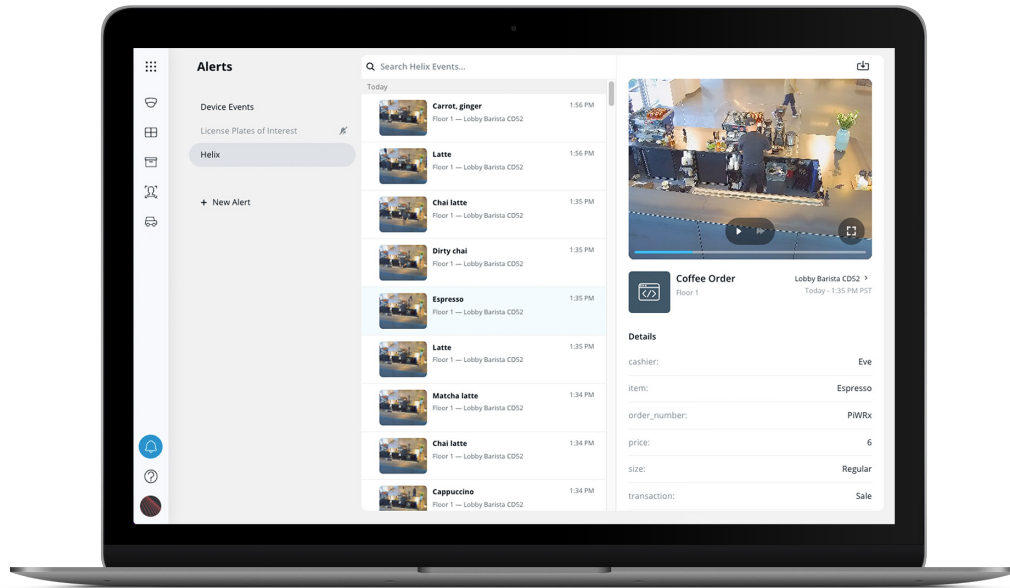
Alerts

Device Events

License Plates of Interest

Helix

+ New Alert

Search Helix Events...

Today

Carrot, ginger 1:56 PM
Floor 1 — Lobby Barista CD52

Latte 1:56 PM
Floor 1 — Lobby Barista CD52

Chai latte 1:35 PM
Floor 1 — Lobby Barista CD52

Dirty chai 1:35 PM
Floor 1 — Lobby Barista CD52

Espresso 1:35 PM
Floor 1 — Lobby Barista CD52

Latte 1:35 PM
Floor 1 — Lobby Barista CD52

Matcha latte 1:34 PM
Floor 1 — Lobby Barista CD52

Chai latte 1:34 PM
Floor 1 — Lobby Barista CD52

Cappuccino 1:34 PM
Floor 1 — Lobby Barista CD52

Coffee Order
Floor 1

Lobby Barista CD52
Today - 1:35 PM PST

Details

| | |
|---|---|
| cashier: | Eve |
| item: | Espresso |
| order_number: | PiWRx |
| price: | 6 |
| size: | Regular |
| transaction: | Sale |